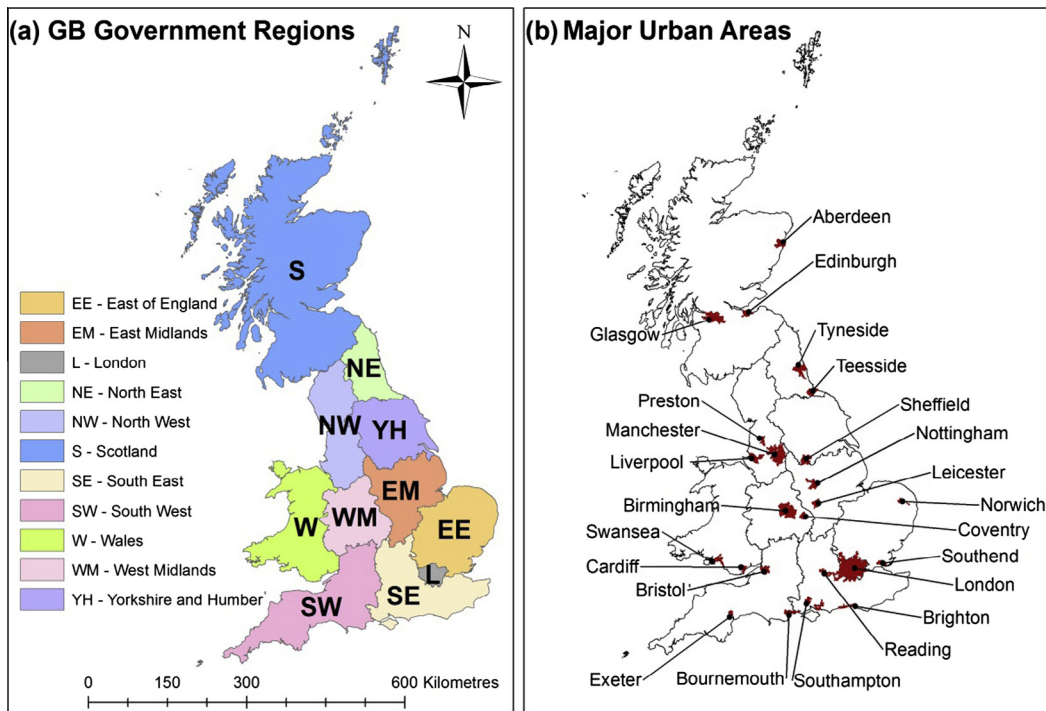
(a) GB Government Regions

N

S

EE - East of England
EM - East Midlands
L - London
NE - North East
NW - North West
S - Scotland
SE - South East
SW - South West
W - Wales
WM - West Midlands
YH - Yorkshire and Humber

NE
NW
YH
EM
W
WM
EE
L
SE
SW

0 150 300 600 Kilometres

(b) Major Urban Areas

Aberdeen
Edinburgh
Glasgow
Tyneside
Teesside
Preston
Sheffield
Manchester
Nottingham
Liverpool
Leicester
Birmingham
Norwich
Swansea
Coventry
Cardiff
Southend
Bristol
London
Brighton
Reading
Exeter
Bournemouth
Southampton